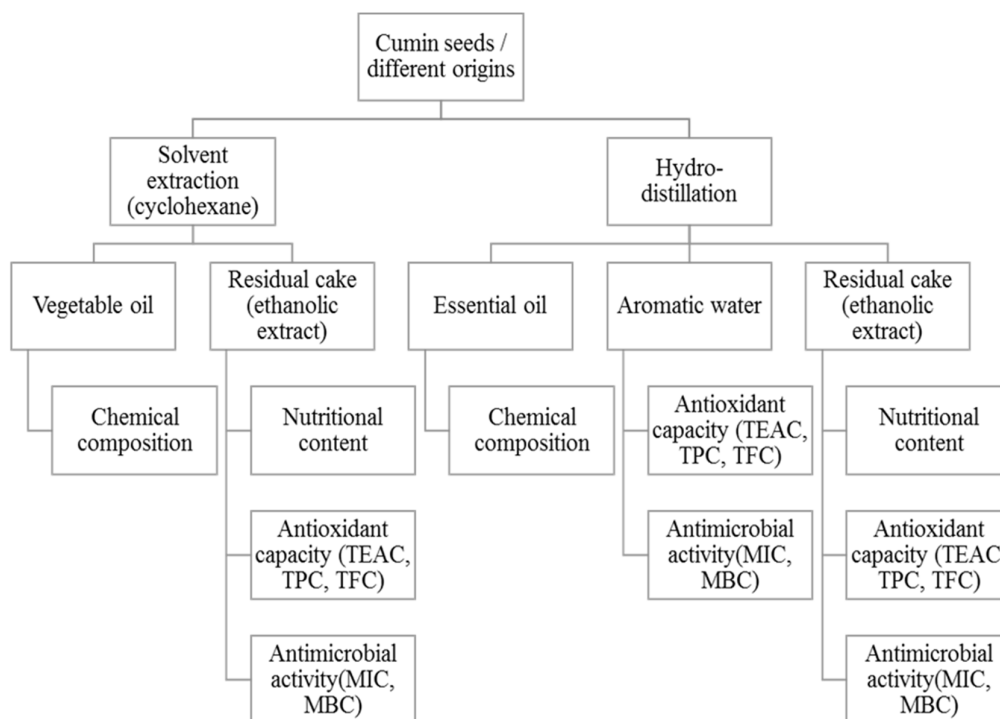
Cumin seeds / different origins

Solvent extraction (cyclohexane)

Hydro-distillation

Vegetable oil

Residual cake (ethanolic extract)

Essential oil

Aromatic water

Residual cake (ethanolic extract)

Chemical composition

Nutritional content

Chemical composition

Antioxidant capacity (TEAC, TPC, TFC)

Nutritional content

Antioxidant capacity (TEAC, TPC, TFC)

Antimicrobial activity(MIC, MBC)

Antioxidant capacity (TEAC TPC, TFC)

Antimicrobial activity(MIC, MBC)

Antimicrobial activity(MIC, MBC)